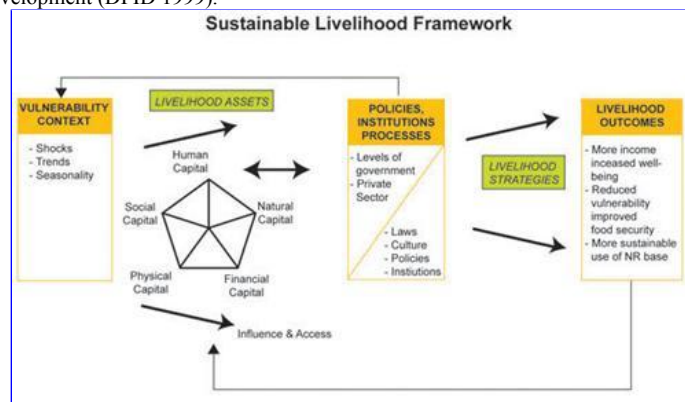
velopment (DFID 1999).

Sustainable Livelihood Framework

VULNERABILITY CONTEXT

- Shocks
- Trends
- Seasonality

LIVELIHOOD ASSETS

Human Capital

Social Capital

Natural Capital

Physical Capital

Financial Capital

Influence & Access

POLICIES, INSTITUTIONS PROCESSES

- Levels of government
- Private Sector

- Laws
- Culture
- Policies
- Instiutions

LIVELIHOOD STRATEGIES

LIVELIHOOD OUTCOMES

- More income inceased well-being
- Reduced vulnerability improved food security
- More sustainable use of NR base